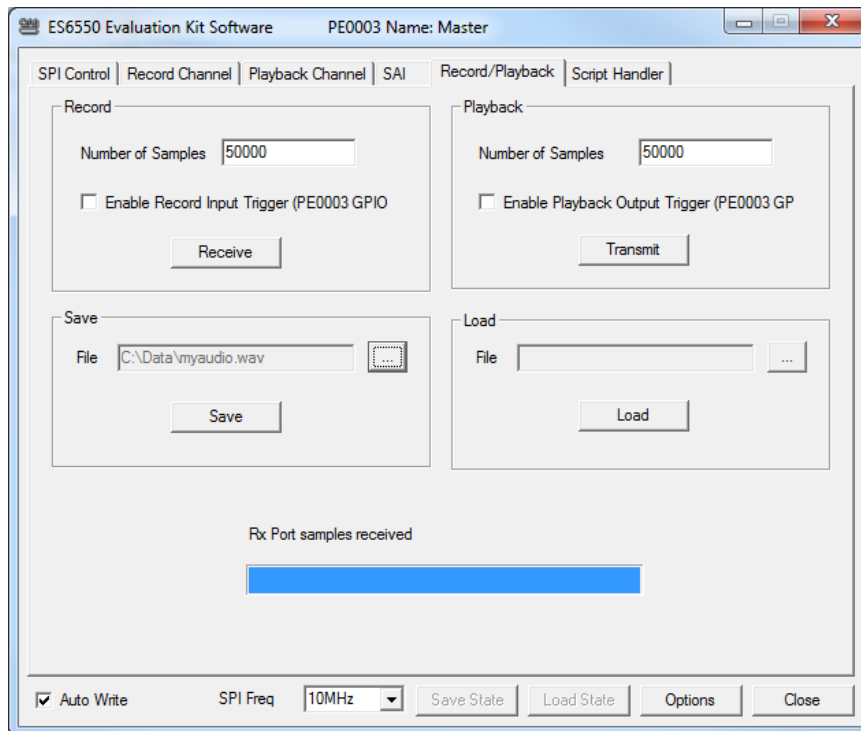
ES6550 Evaluation Kit Software PE0003 Name: Master

SPI Control | Record Channel | Playback Channel | SAI | Record/Playback | Script Handler

Record

Number of Samples 50000

Enable Record Input Trigger (PE0003 GPIO

Receive

Playback

Number of Samples 50000

Enable Playback Output Trigger (PE0003 GP

Transmit

Save

File C:\Data\myaudio.wav ...

Save

Load

File ...

Load

Rx Port samples received

Auto Write SPI Freq 10MHz Save State Load State Options Close